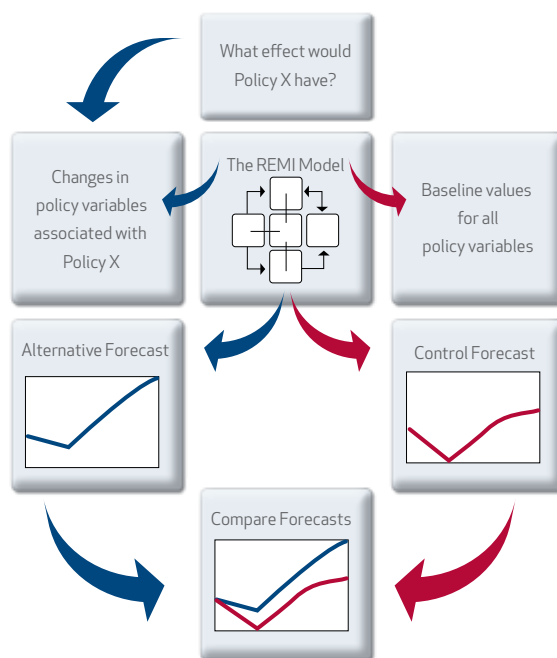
What effect would Policy X have?

Changes in policy variables associated with Policy X

The REMI Model

Baseline values for all policy variables

Alternative Forecast

Control Forecast

Compare Forecasts